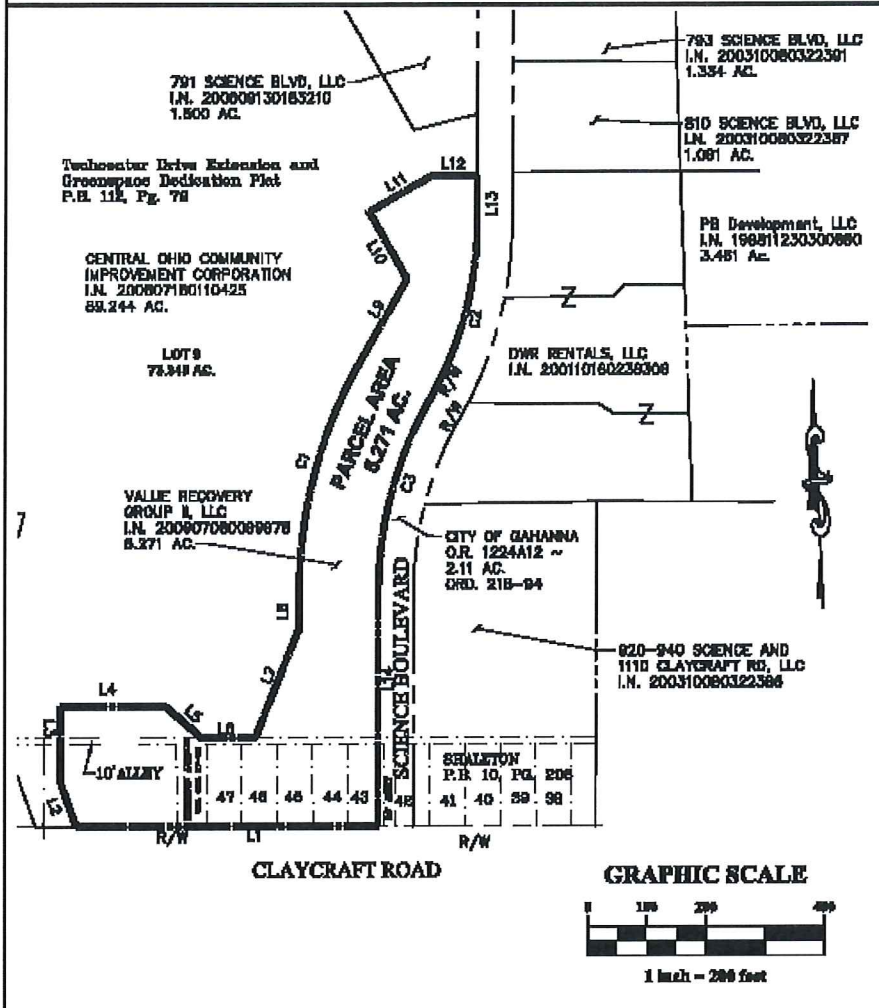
793 SCIENCE BLVD, LLC
I.N. 200310080322391
1.334 AC.

791 SCIENCE BLVD, LLC
I.N. 200809130163210
1.500 AC.

810 SCIENCE BLVD, LLC
I.N. 200310080322387
1.081 AC.

Techcenter Drive Extension and Greenspace Dedication Plat
P.B. 112, Pg. 78

L11
L12
L13

PB Development, LLC
I.N. 199811230300860
3.461 Ac.

CENTRAL OHIO COMMUNITY IMPROVEMENT CORPORATION
I.N. 200807180110425
89.244 AC.

L10
L9
C2

LOT 9
73.349 AC.

DWR RENTALS, LLC
I.N. 200110160239308

PARCEL AREA
6.271 AC.

R/W
R/W

C1
C3

VALUE RECOVERY GROUP II, LLC
I.N. 200907080099978
6.271 AC.

CITY OF GAHANNA
O.R. 1224A12 ~
2.11 AC.
ORD. 216-94

SCIENCE BOULEVARD

L8
L7
L14

920-940 SCIENCE AND 1110 CLAYCRAFT RD, LLC
I.N. 200310080322386

L4
L5
L6
L3
10' ALLEY
L2

47 46 45 44 43 42
41 40 39 38

SHALETON
P.B. 10, PG. 206

R/W
L1
R/W

CLAYCRAFT ROAD

GRAPHIC SCALE
0 100 200 400
1 inch = 200 feet